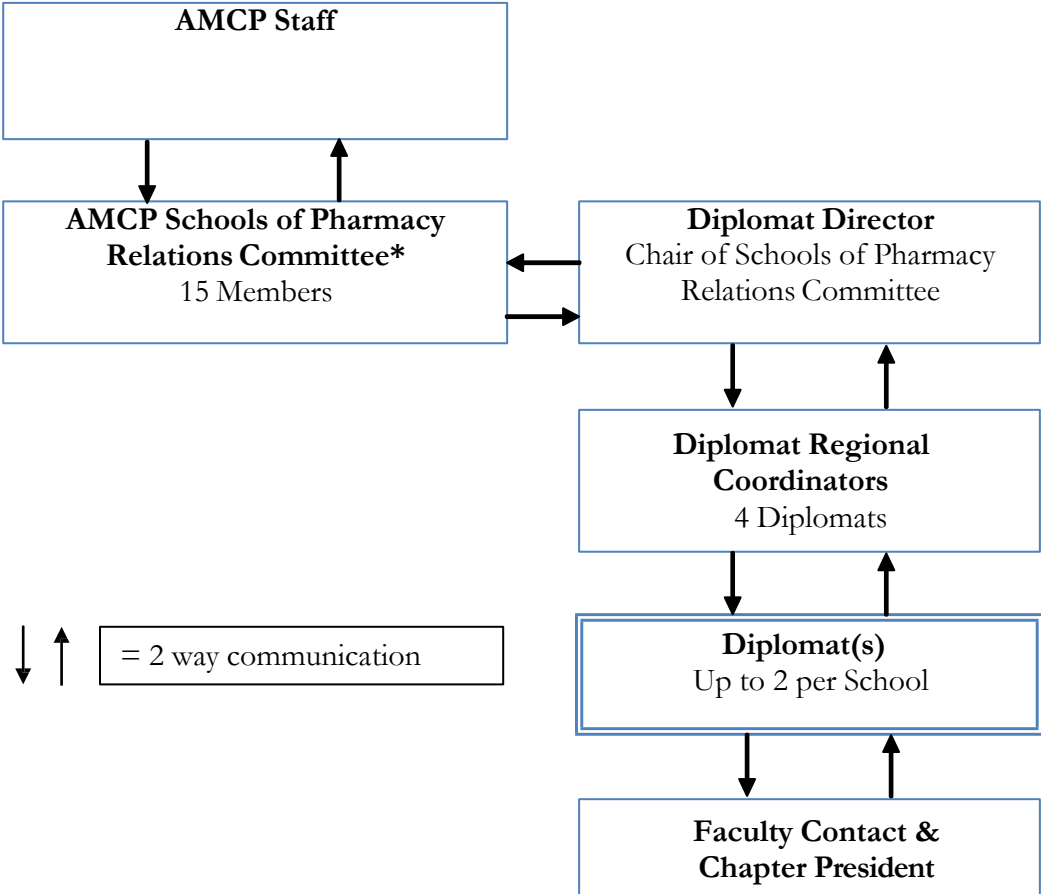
AMCP Staff

AMCP Schools of Pharmacy Relations Committee*
15 Members

Diplomat Director
Chair of Schools of Pharmacy Relations Committee

Diplomat Regional Coordinators
4 Diplomats

= 2 way communication

Diplomat(s)
Up to 2 per School

Faculty Contact & Chapter President